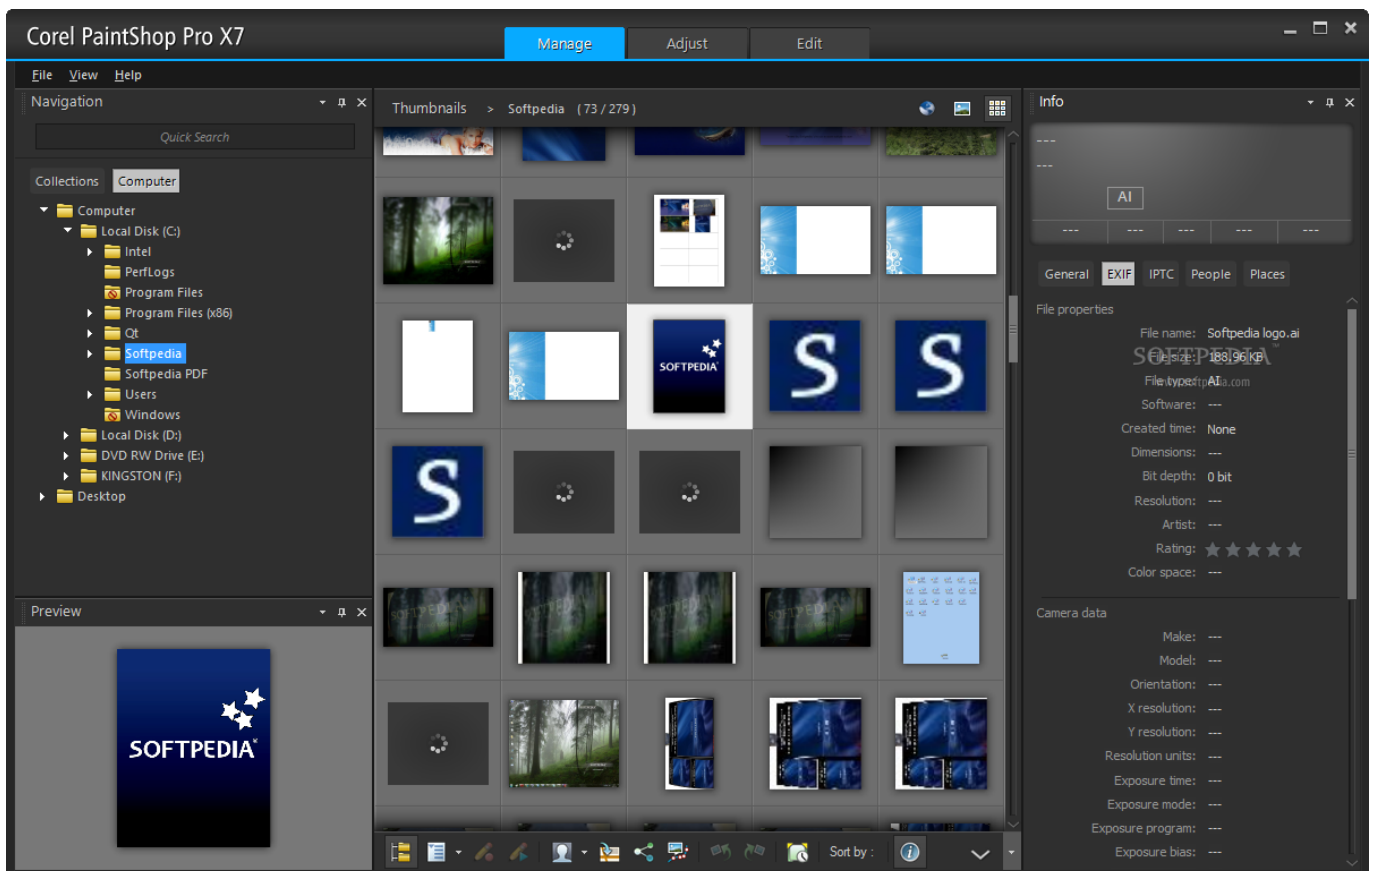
Corel PaintShop Pro X7

Manage Adjust Edit

File View Help

Navigation

Quick Search

Collections Computer

Computer
Local Disk (C:)
Intel
PerfLogs
Program Files
Program Files (x86)
Qt
Softpedia
Softpedia PDF
Users
Windows
Local Disk (D:)
DVD RW Drive (E:)
KINGSTON (F:)
Desktop

Preview

SOFTPEDIA

Thumbnails > Softpedia (73 / 279)

SOFTPEDIA

Sort by :

Info

---
---
AI
--- --- --- --- ---

General EXIF IPTC People Places

File properties

File name: Softpedia logo.ai
File size: 188.96 KB
File type: AI
Software: ---
Created time: None
Dimensions: ---
Bit depth: 0 bit
Resolution: ---
Artist: ---
Rating:
Color space: ---

Camera data

Make: ---
Model: ---
Orientation: ---
X resolution: ---
Y resolution: ---
Resolution units: ---
Exposure time: ---
Exposure mode: ---
Exposure program: ---
Exposure bias: ---